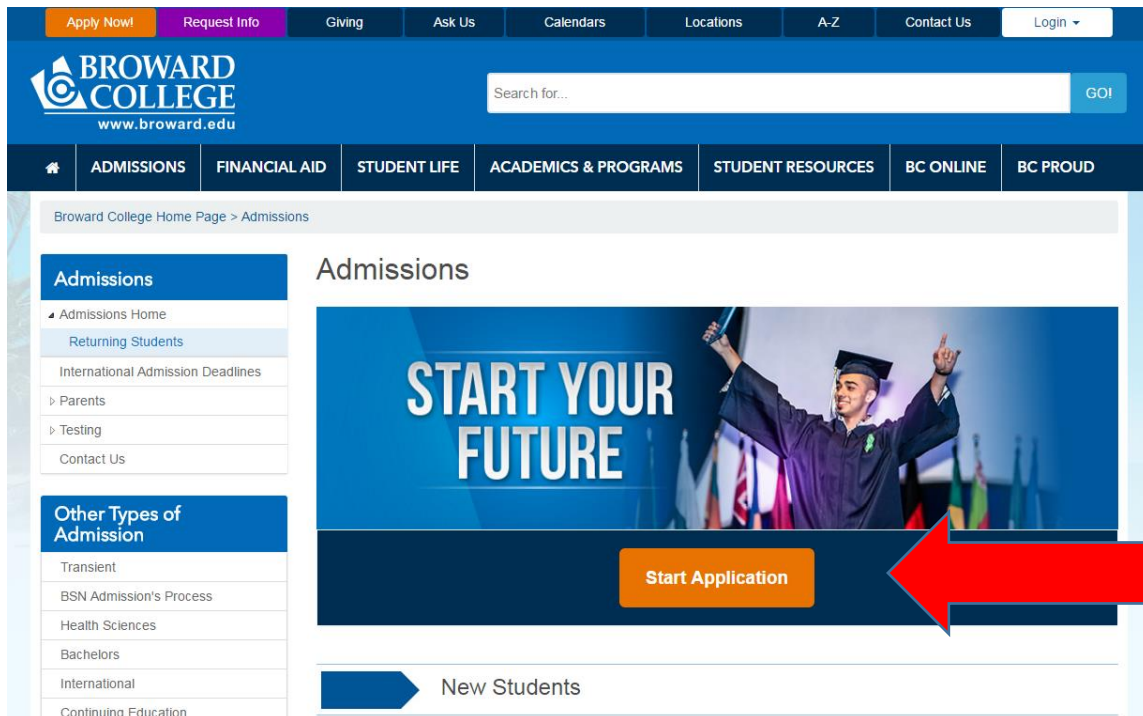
Apply Now! Request Info Giving Ask Us Calendars Locations A-Z Contact Us Login

BROWARD COLLEGE
www.broward.edu

Search for...
GO!

ADMISSIONS FINANCIAL AID STUDENT LIFE ACADEMICS & PROGRAMS STUDENT RESOURCES BC ONLINE BC PROUD

Broward College Home Page > Admissions

Admissions
Admissions Home
Returning Students
International Admission Deadlines
Parents
Testing
Contact Us

Other Types of Admission
Transient
BSN Admission's Process
Health Sciences
Bachelors
International
Continuing Education

Admissions

START YOUR FUTURE

Start Application

New Students